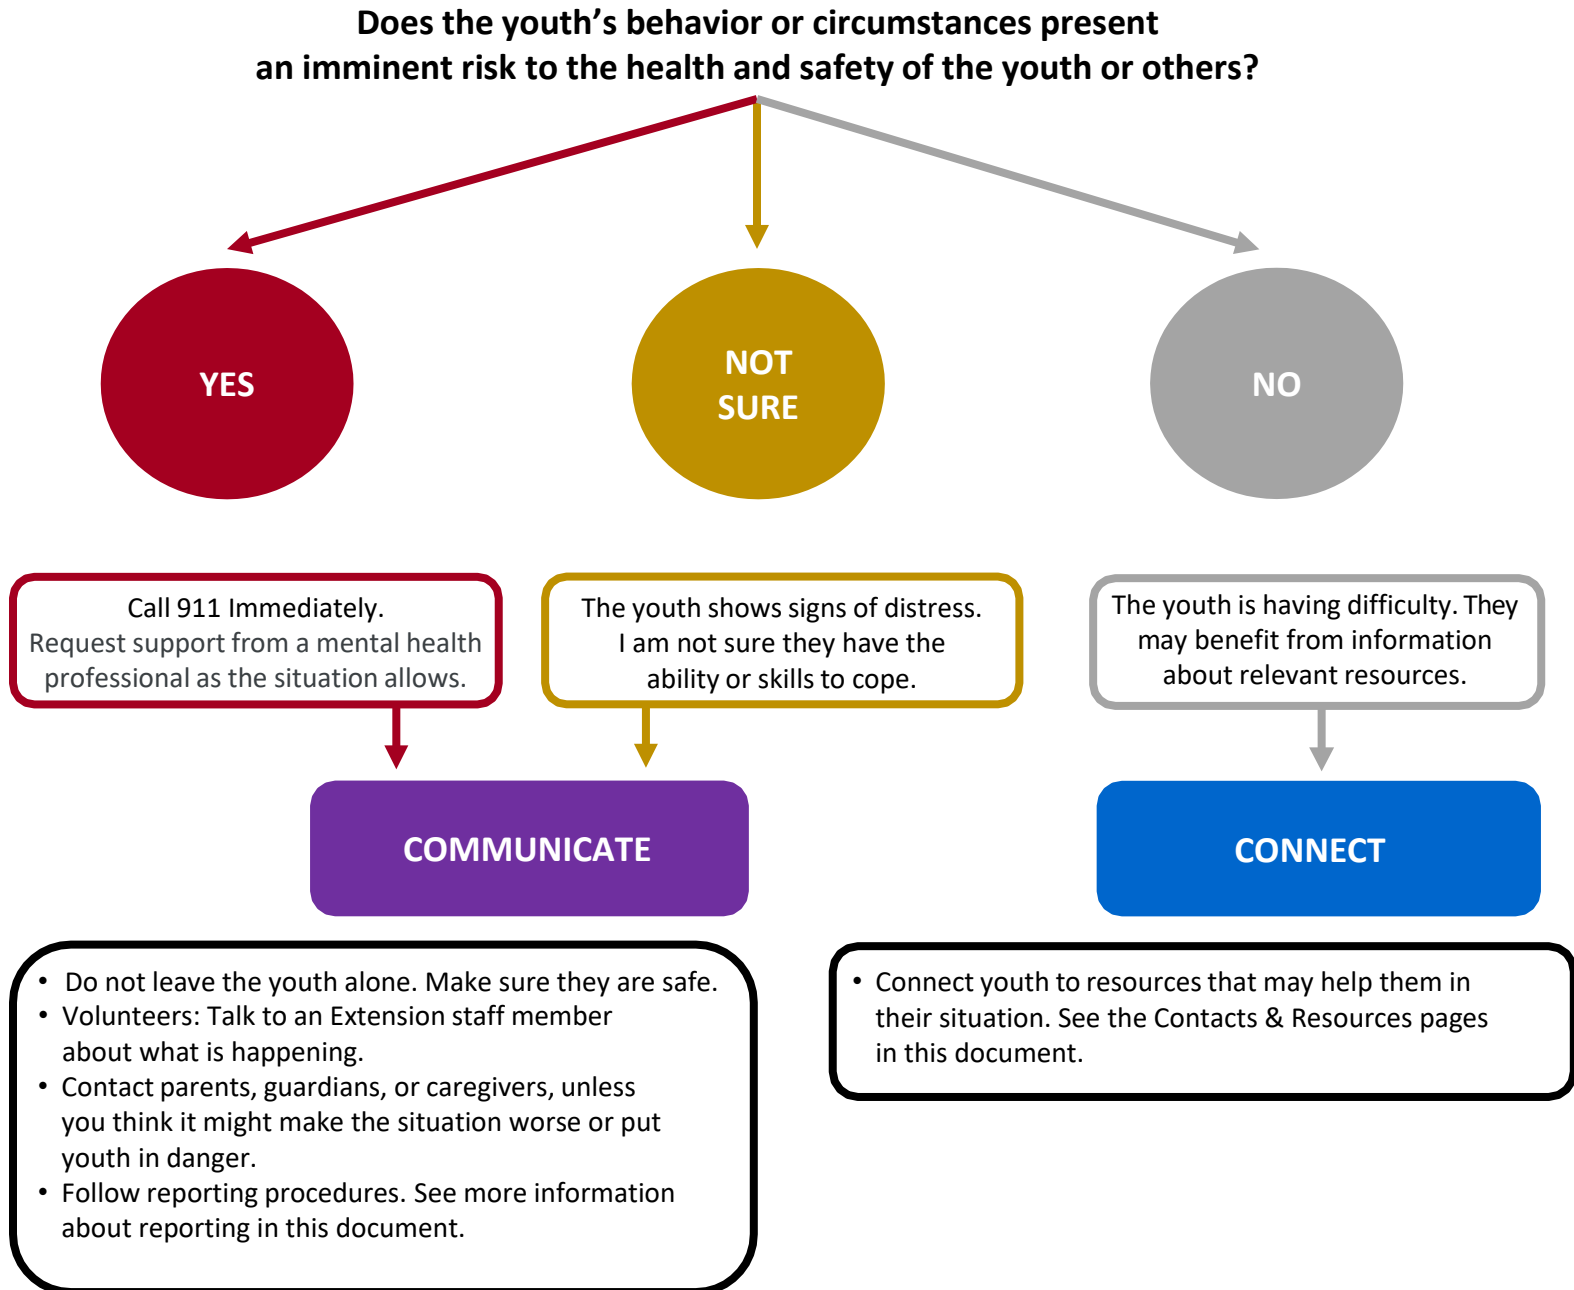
Does the youth’s behavior or circumstances present an imminent risk to the health and safety of the youth or others?

YES

NOT SURE

NO

Call 911 Immediately.
Request support from a mental health professional as the situation allows.

The youth shows signs of distress. I am not sure they have the ability or skills to cope.

The youth is having difficulty. They may benefit from information about relevant resources.

COMMUNICATE

CONNECT

- Do not leave the youth alone. Make sure they are safe.
- Volunteers: Talk to an Extension staff member about what is happening.
- Contact parents, guardians, or caregivers, unless you think it might make the situation worse or put youth in danger.
- Follow reporting procedures. See more information about reporting in this document.

- Connect youth to resources that may help them in their situation. See the Contacts & Resources pages in this document.